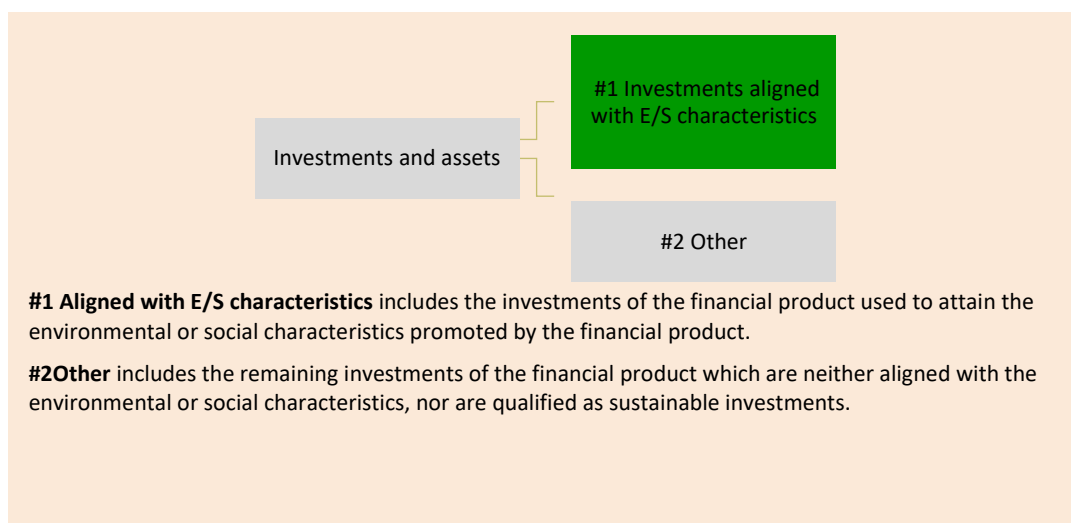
Investments and assets

#1 Investments aligned with E/S characteristics

#2 Other

**#1 Aligned with E/S characteristics** includes the investments of the financial product used to attain the environmental or social characteristics promoted by the financial product.

**#2Other** includes the remaining investments of the financial product which are neither aligned with the environmental or social characteristics, nor are qualified as sustainable investments.